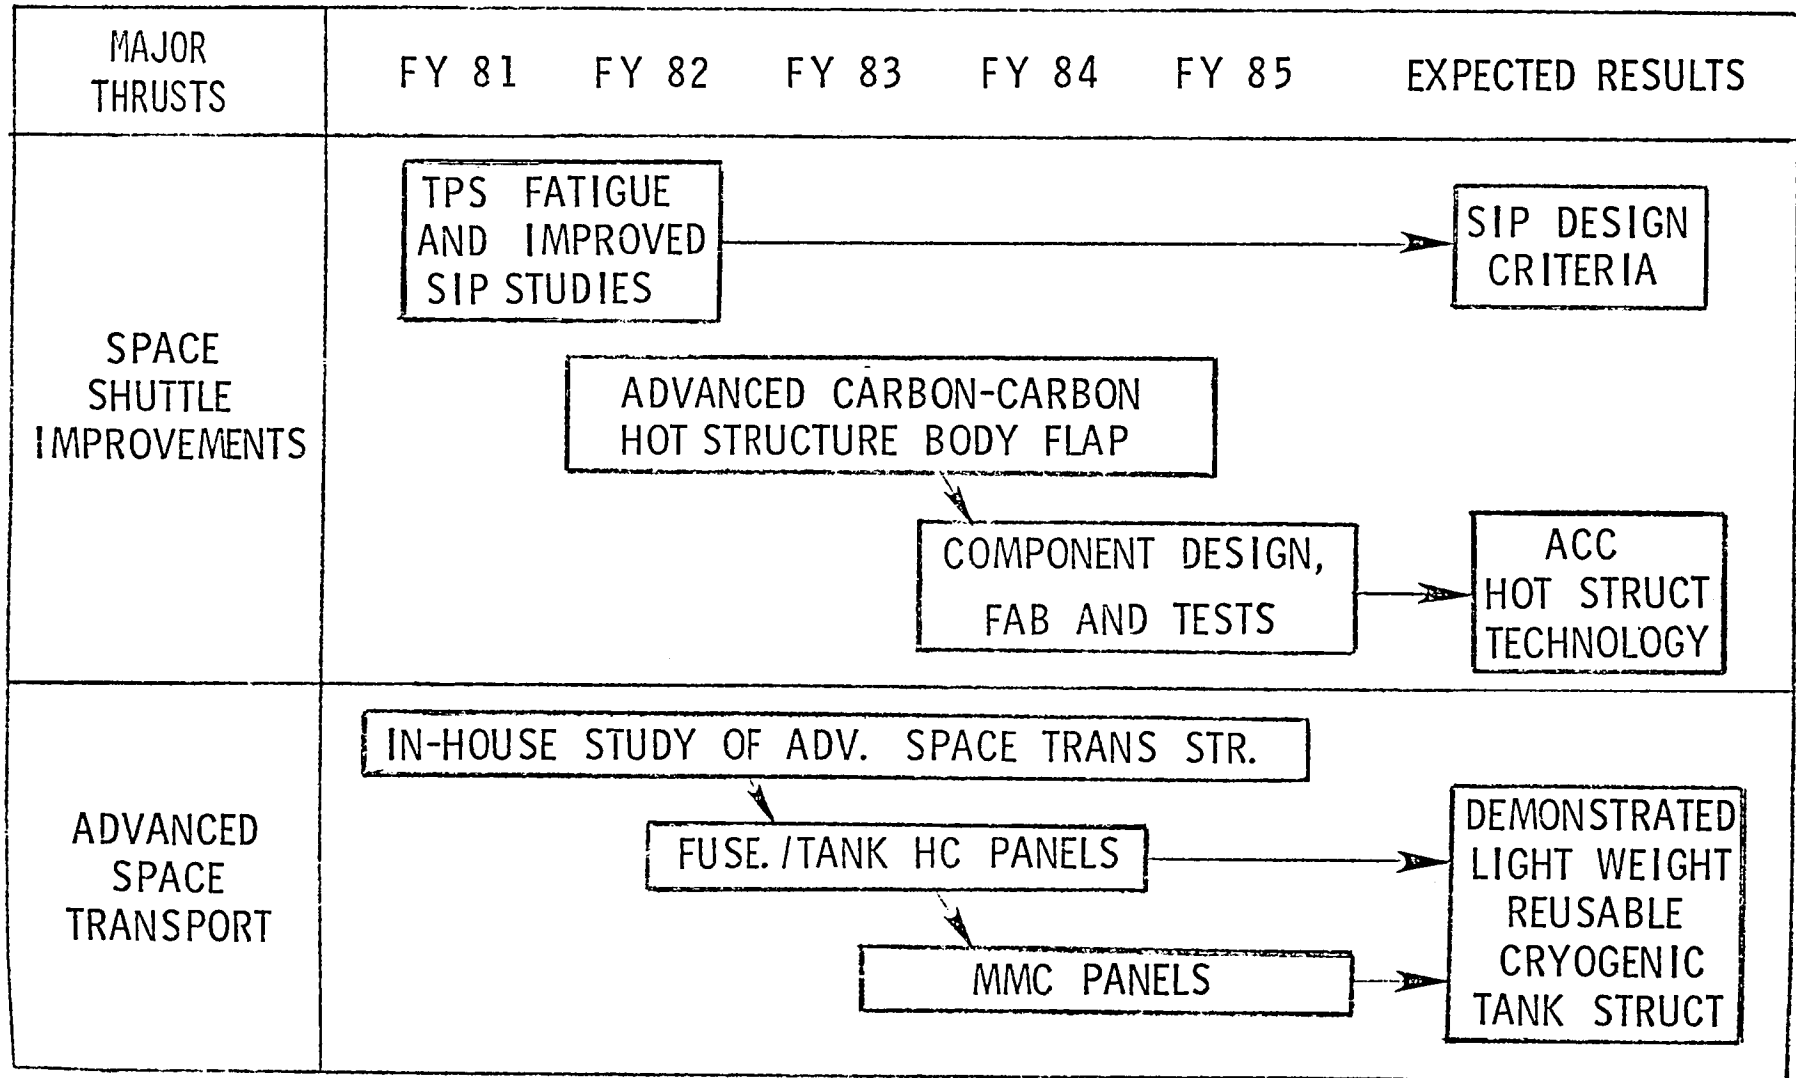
MAJOR THRUSTS

FY 81 FY 82 FY 83 FY 84 FY 85 EXPECTED RESULTS

SPACE SHUTTLE IMPROVEMENTS

TPS FATIGUE AND IMPROVED SIP STUDIES

SIP DESIGN CRITERIA

ADVANCED CARBON-CARBON HOT STRUCTURE BODY FLAP

COMPONENT DESIGN, FAB AND TESTS

ACC HOT STRUCT TECHNOLOGY

ADVANCED SPACE TRANSPORT

IN-HOUSE STUDY OF ADV. SPACE TRANS STR.

FUSE. /TANK HC PANELS

MMC PANELS

DEMONSTRATED LIGHT WEIGHT REUSABLE CRYOGENIC TANK STRUCT